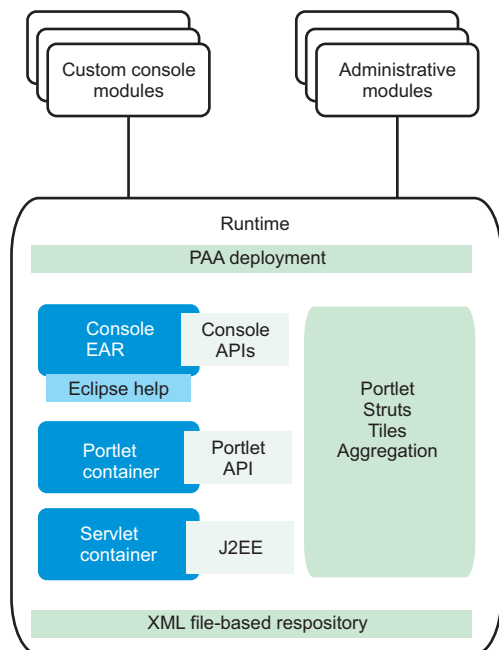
Custom console modules

Administrative modules

Runtime

PAA deployment

Console EAR

Console APIs

Eclipse help

Portlet container

Portlet API

Servlet container

J2EE

Portlet Struts Tiles Aggregation

XML file-based respository